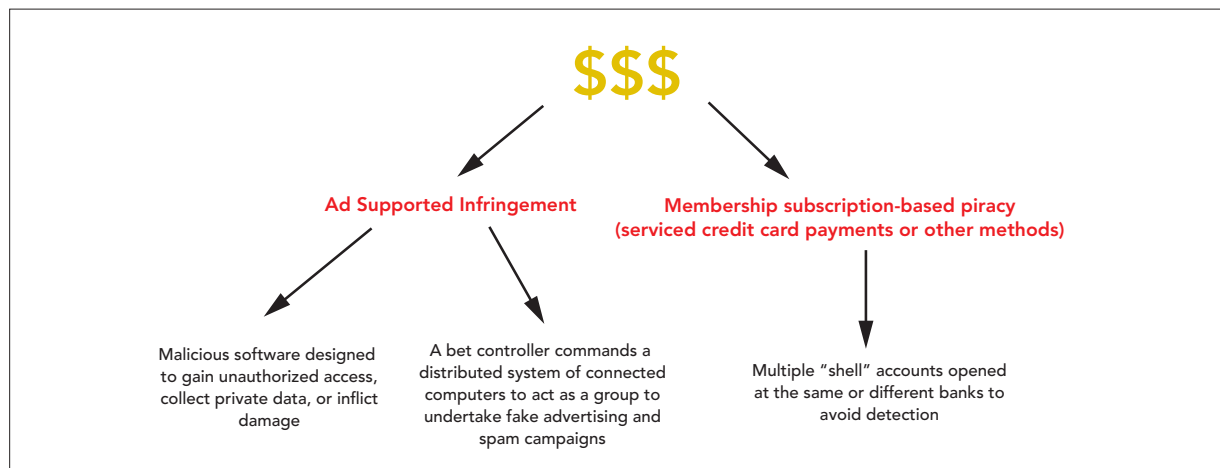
$$$

Ad Supported Infringement

Membership subscription-based piracy (serviced credit card payments or other methods)

Malicious software designed to gain unauthorized access, collect private data, or inflict damage

A bet controller commands a distributed system of connected computers to act as a group to undertake fake advertising and spam campaigns

Multiple "shell" accounts opened at the same or different banks to avoid detection